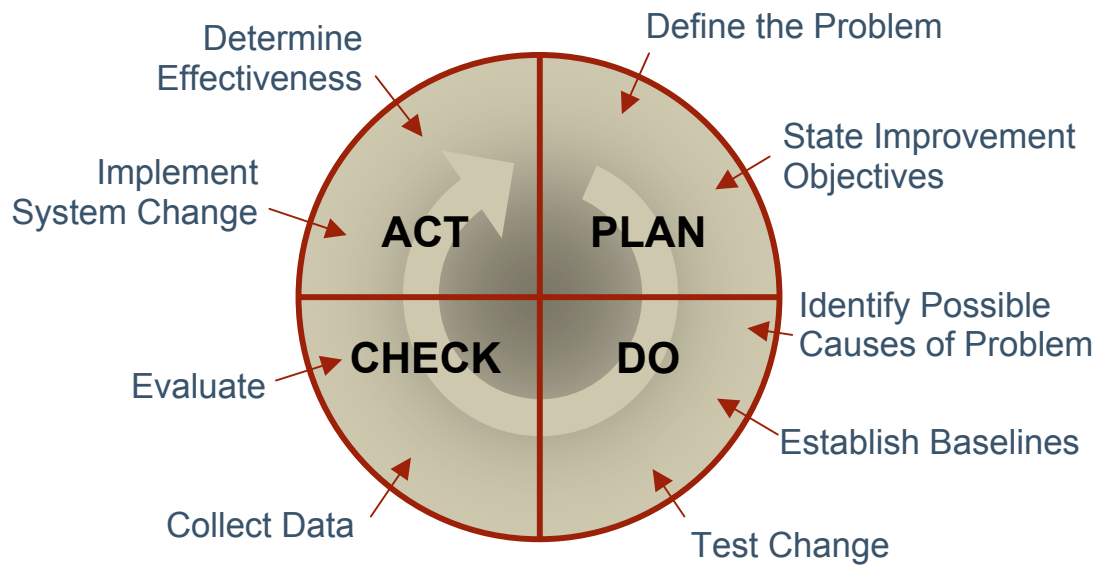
Determine Effectiveness

Define the Problem

State Improvement Objectives

Implement System Change

ACT

PLAN

Identify Possible Causes of Problem

CHECK

DO

Evaluate

Establish Baselines

Collect Data

Test Change